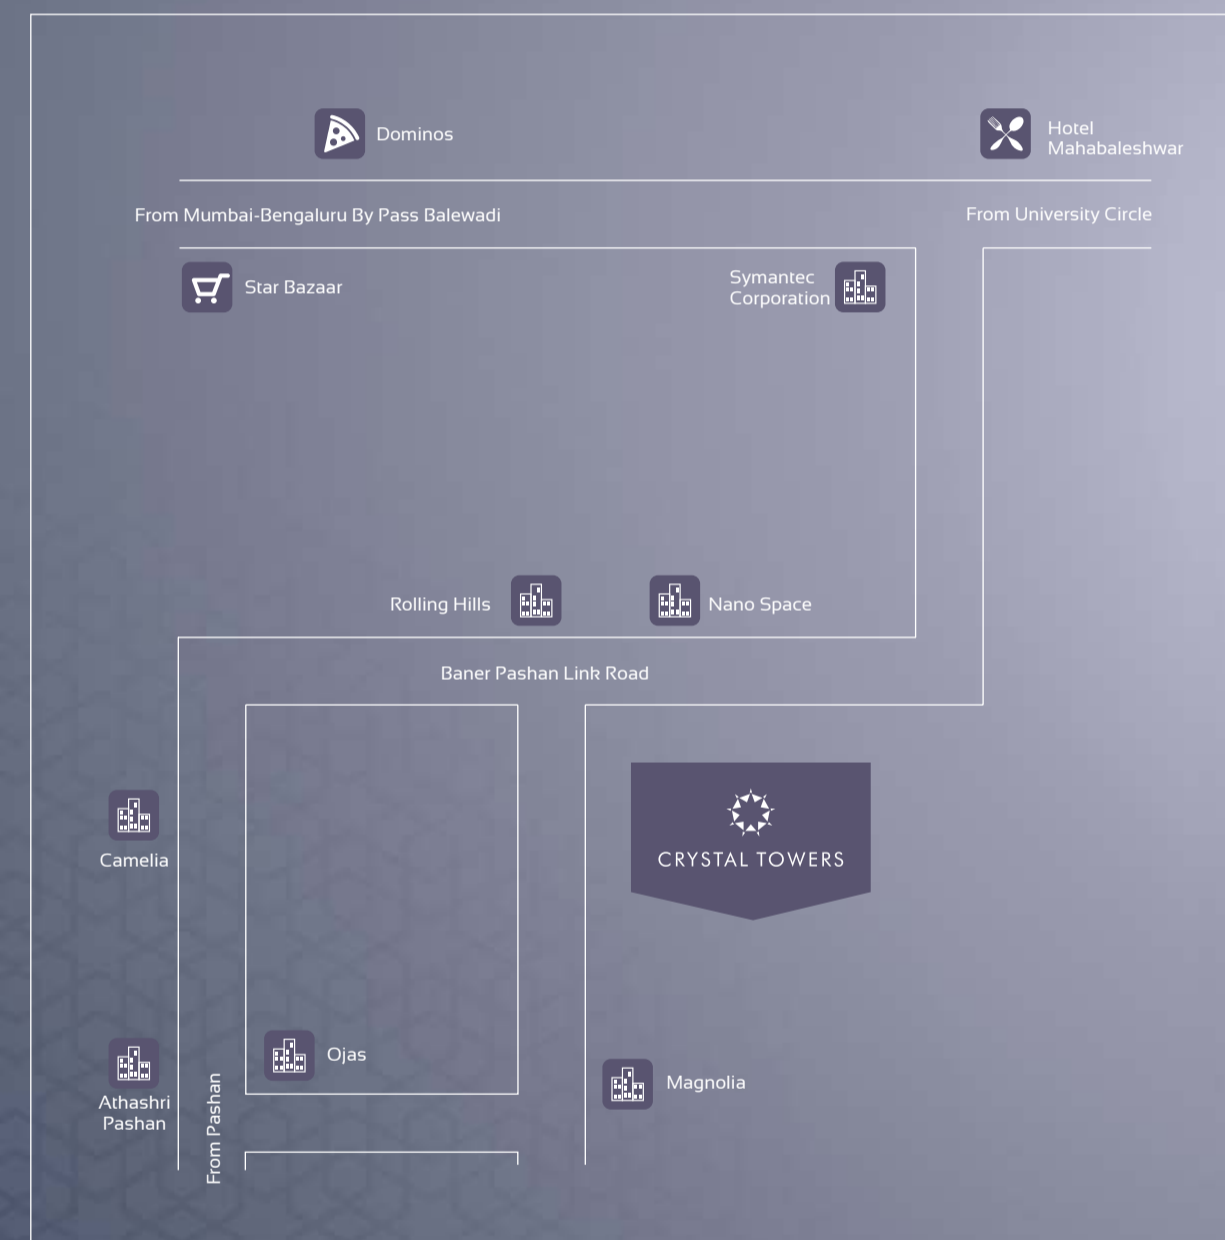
Dominos

Hotel Mahabaleshwar

From Mumbai-Bengaluru By Pass Balewadi

From University Circle

Star Bazaar

Symantec Corporation

Rolling Hills

Nano Space

Baner Pashan Link Road

Camelia

CRYSTAL TOWERS

Ojas

Athashri Pashan

From Pashan

Magnolia